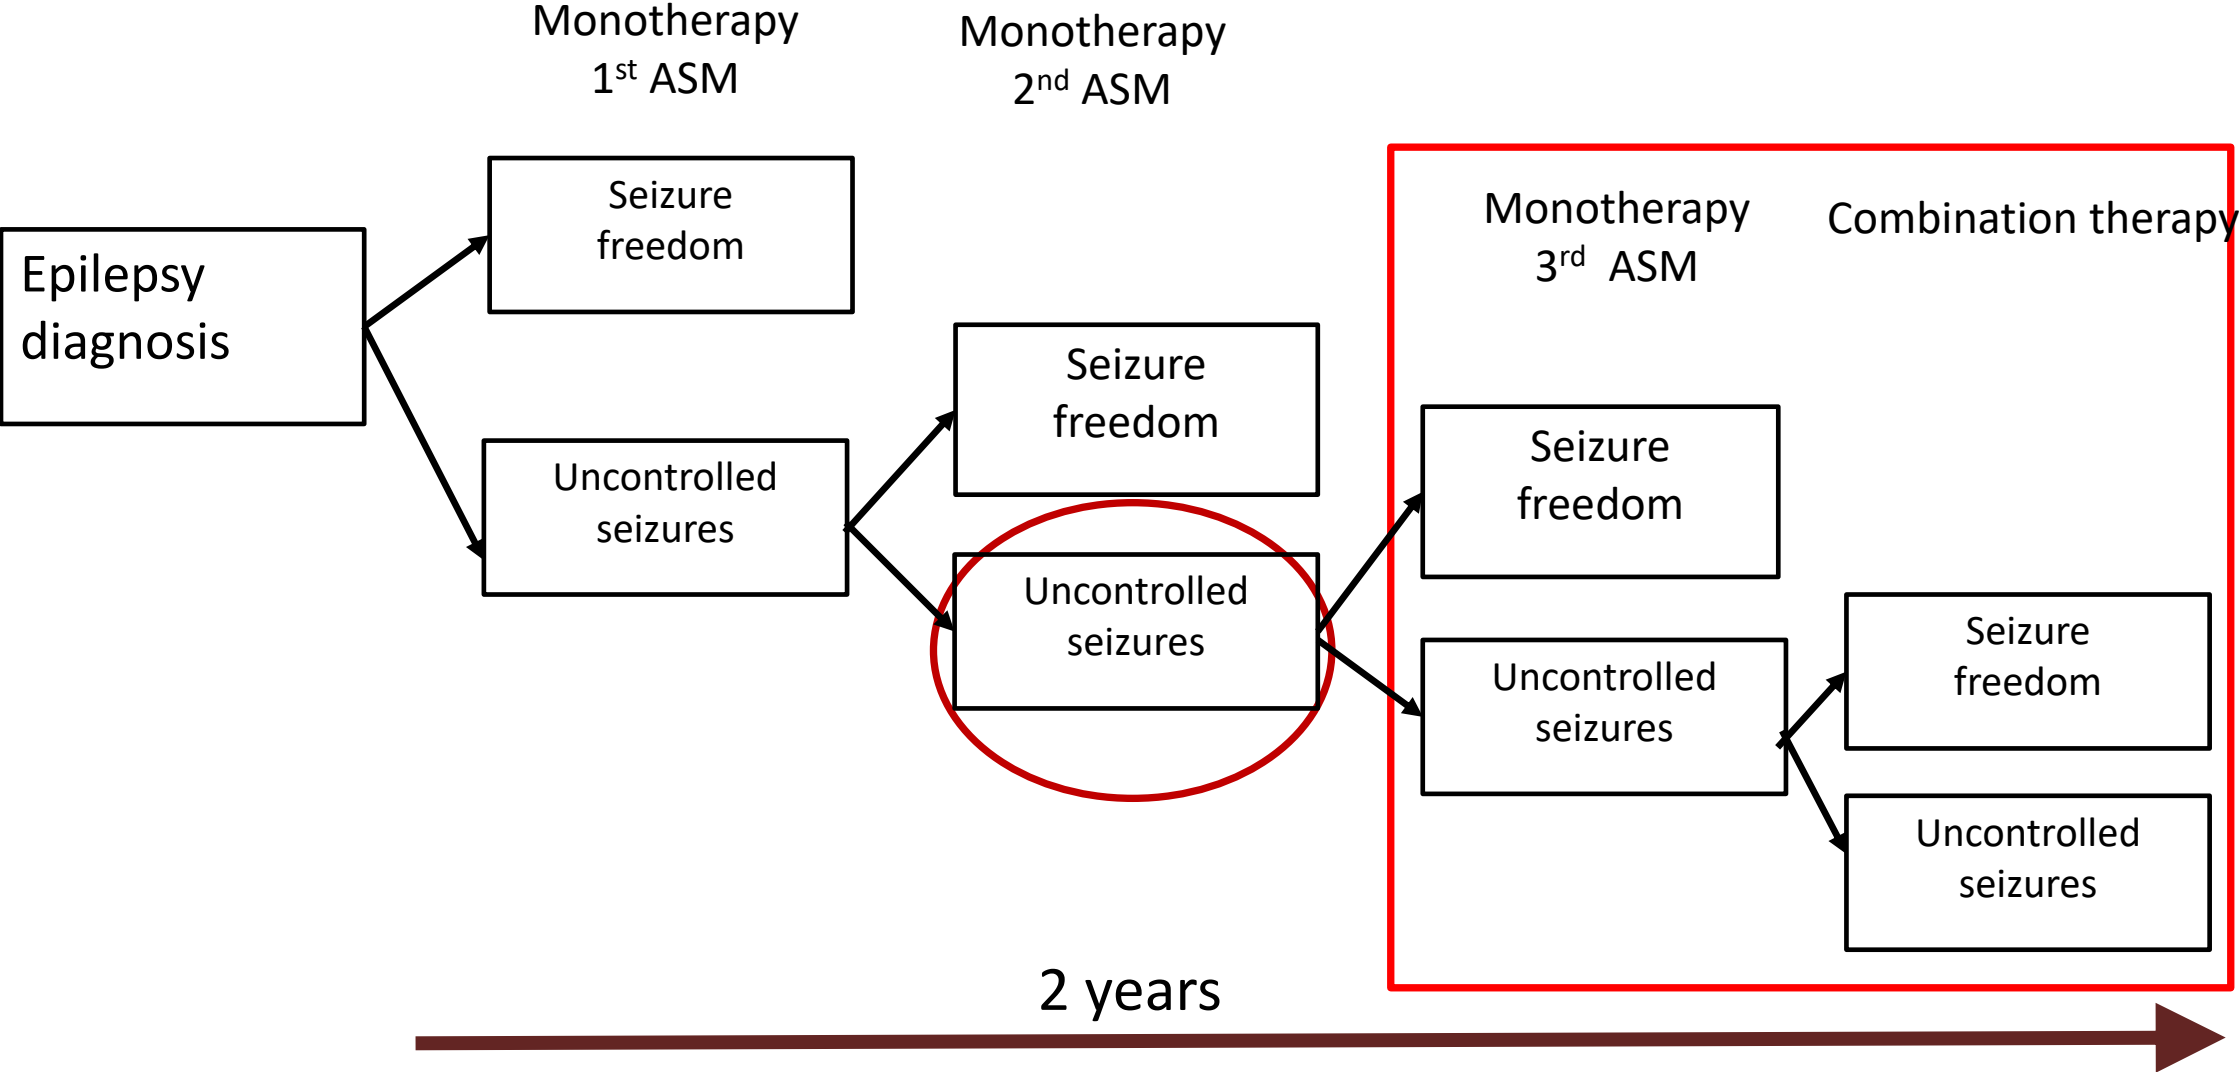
Monotherapy
1$^{st}$ ASM

Monotherapy
2$^{nd}$ ASM

Epilepsy diagnosis

Seizure freedom

Uncontrolled seizures

Seizure freedom

Uncontrolled seizures

Monotherapy
3$^{rd}$ ASM

Combination therapy

Seizure freedom

Uncontrolled seizures

Seizure freedom

Uncontrolled seizures

2 years